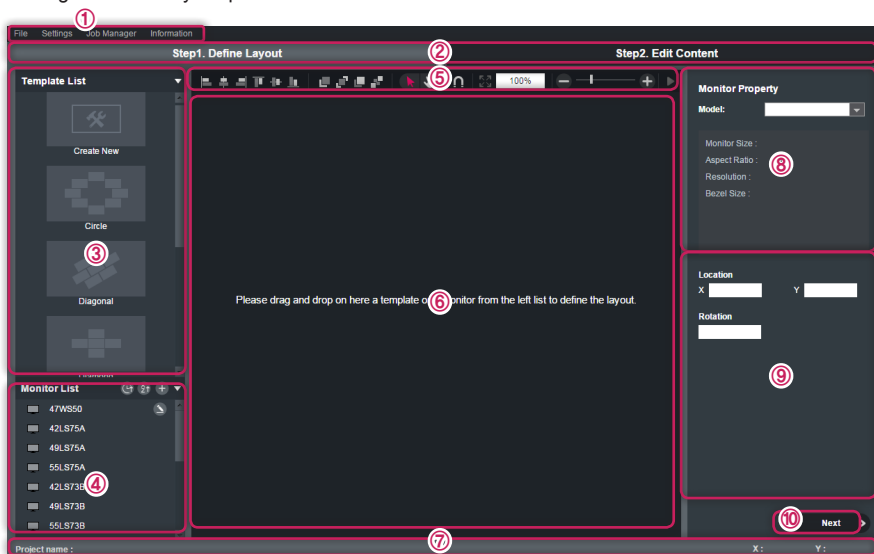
①
File Settings Job Manager Information

②
Step1. Define Layout
Step2. Edit Content

Template List
Create New
Circle
③
Diagonal

⑤
100%

Please drag and drop on here a template o⑥onitor from the left list to define the layout.

Monitor Property
Model:
Monitor Size :
Aspect Ratio :
Resolution :
Bezel Size :
⑧

Location
X
Y
Rotation
⑨

Monitor List
47WS50
42LS75A
49LS75A
55LS75A
42LS73B
④
49LS73B
55LS73B

⑩
Next

⑦
Project name :
X :
Y :